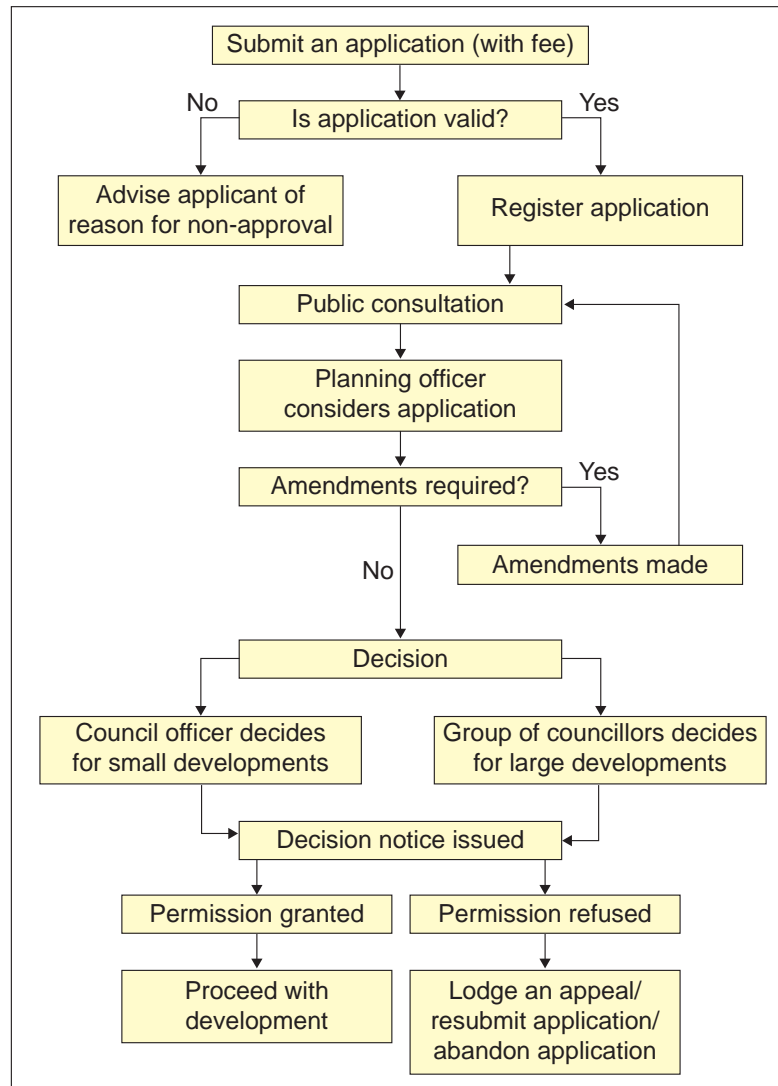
Submit an application (with fee)

No

Is application valid?

Yes

Advise applicant of reason for non-approval

Register application

Public consultation

Planning officer considers application

Amendments required?

Yes

Amendments made

No

Decision

Council officer decides for small developments

Group of councillors decides for large developments

Decision notice issued

Permission granted

Permission refused

Proceed with development

Lodge an appeal/ resubmit application/ abandon application